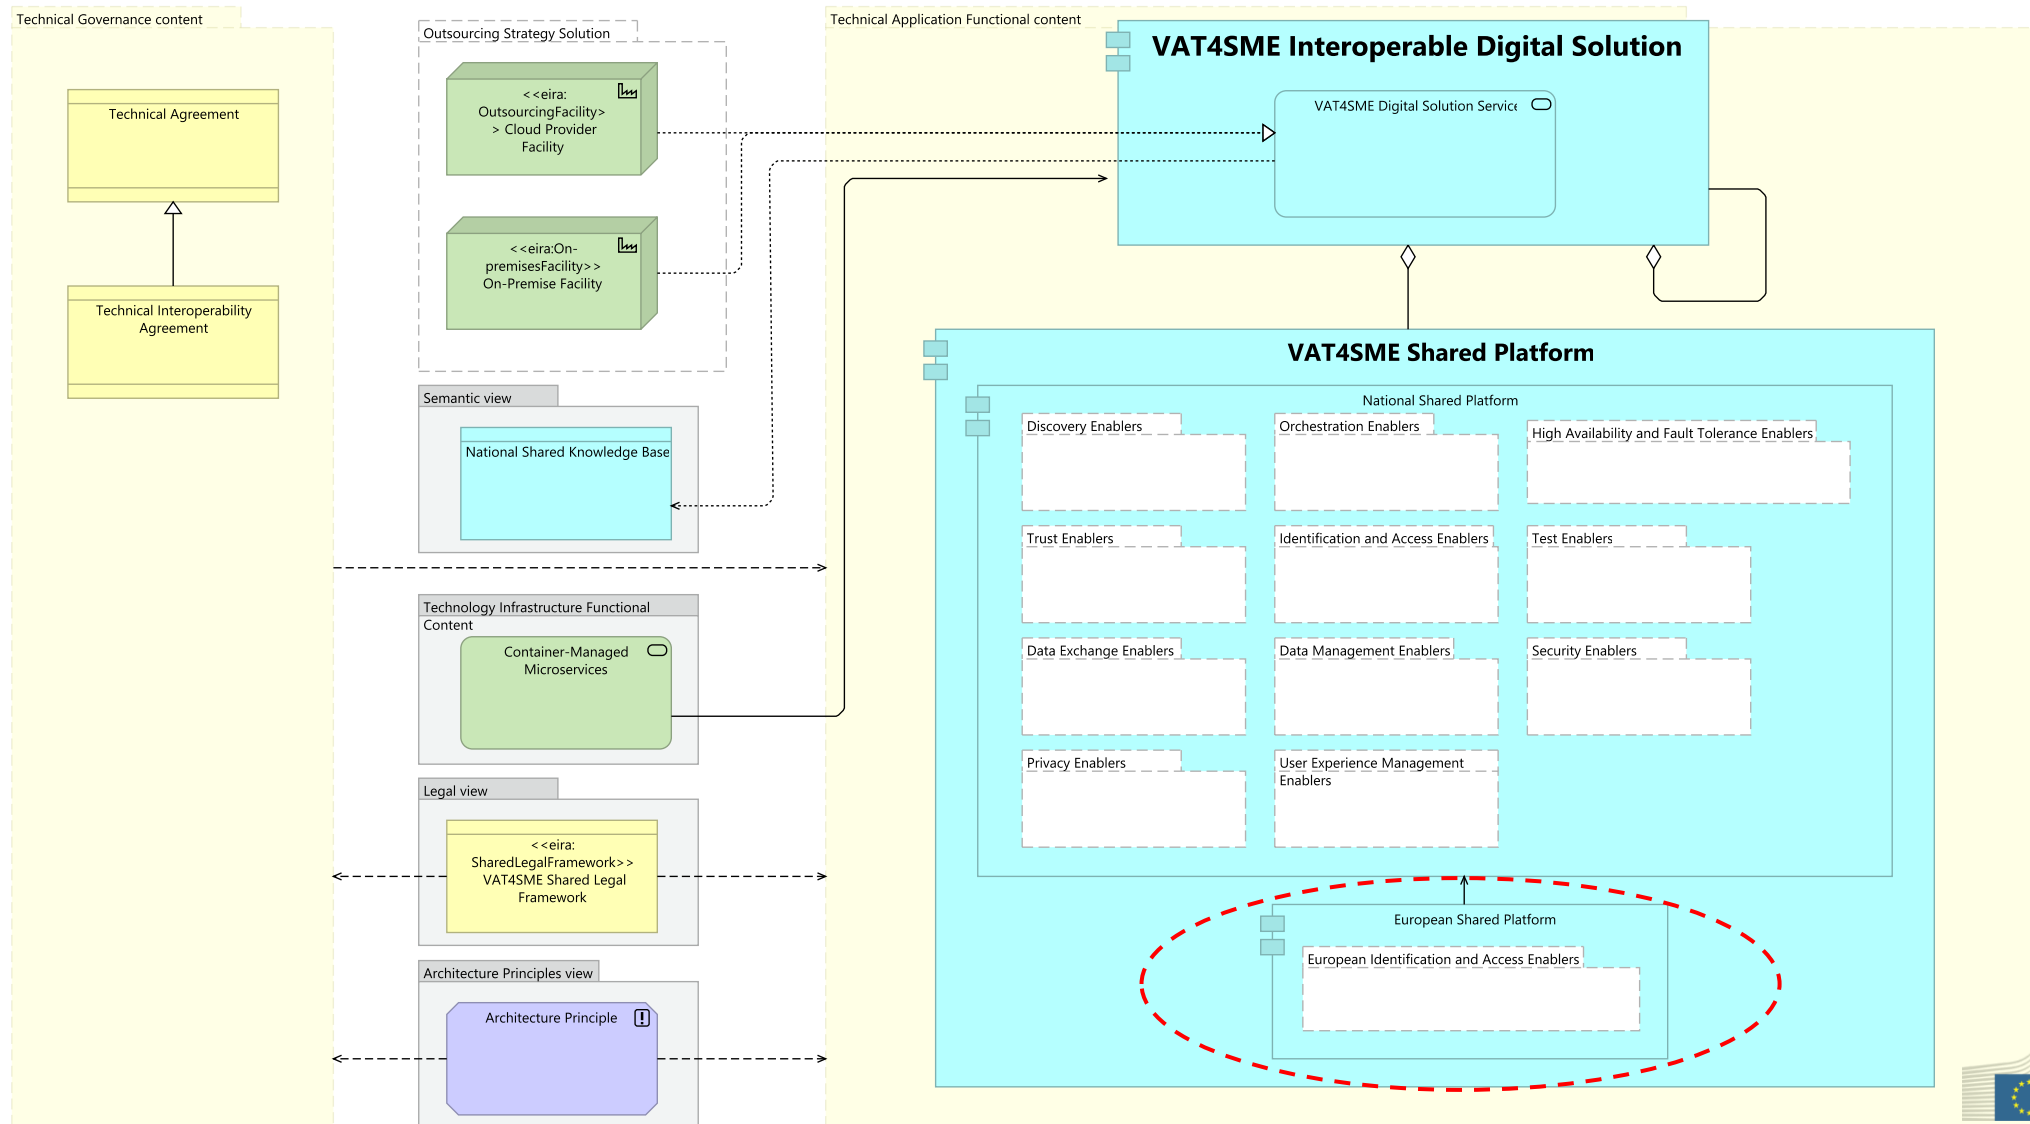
Technical Governance content

Technical Agreement

Technical Interoperability Agreement

Outsourcing Strategy Solution

<<eira: OutsourcingFacility>> Cloud Provider Facility

<<eira:On-premisesFacility>> On-Premise Facility

Semantic view

National Shared Knowledge Base

Technology Infrastructure Functional Content

Container-Managed Microservices

Legal view

<<eira: SharedLegalFramework>> VAT4SME Shared Legal Framework

Architecture Principles view

Architecture Principle

Technical Application Functional content

VAT4SME Interoperable Digital Solution

VAT4SME Digital Solution Servic

VAT4SME Shared Platform

National Shared Platform

Discovery Enablers

Orchestration Enablers

High Availability and Fault Tolerance Enablers

Trust Enablers

Identification and Access Enablers

Test Enablers

Data Exchange Enablers

Data Management Enablers

Security Enablers

Privacy Enablers

User Experience Management Enablers

European Shared Platform

European Identification and Access Enablers